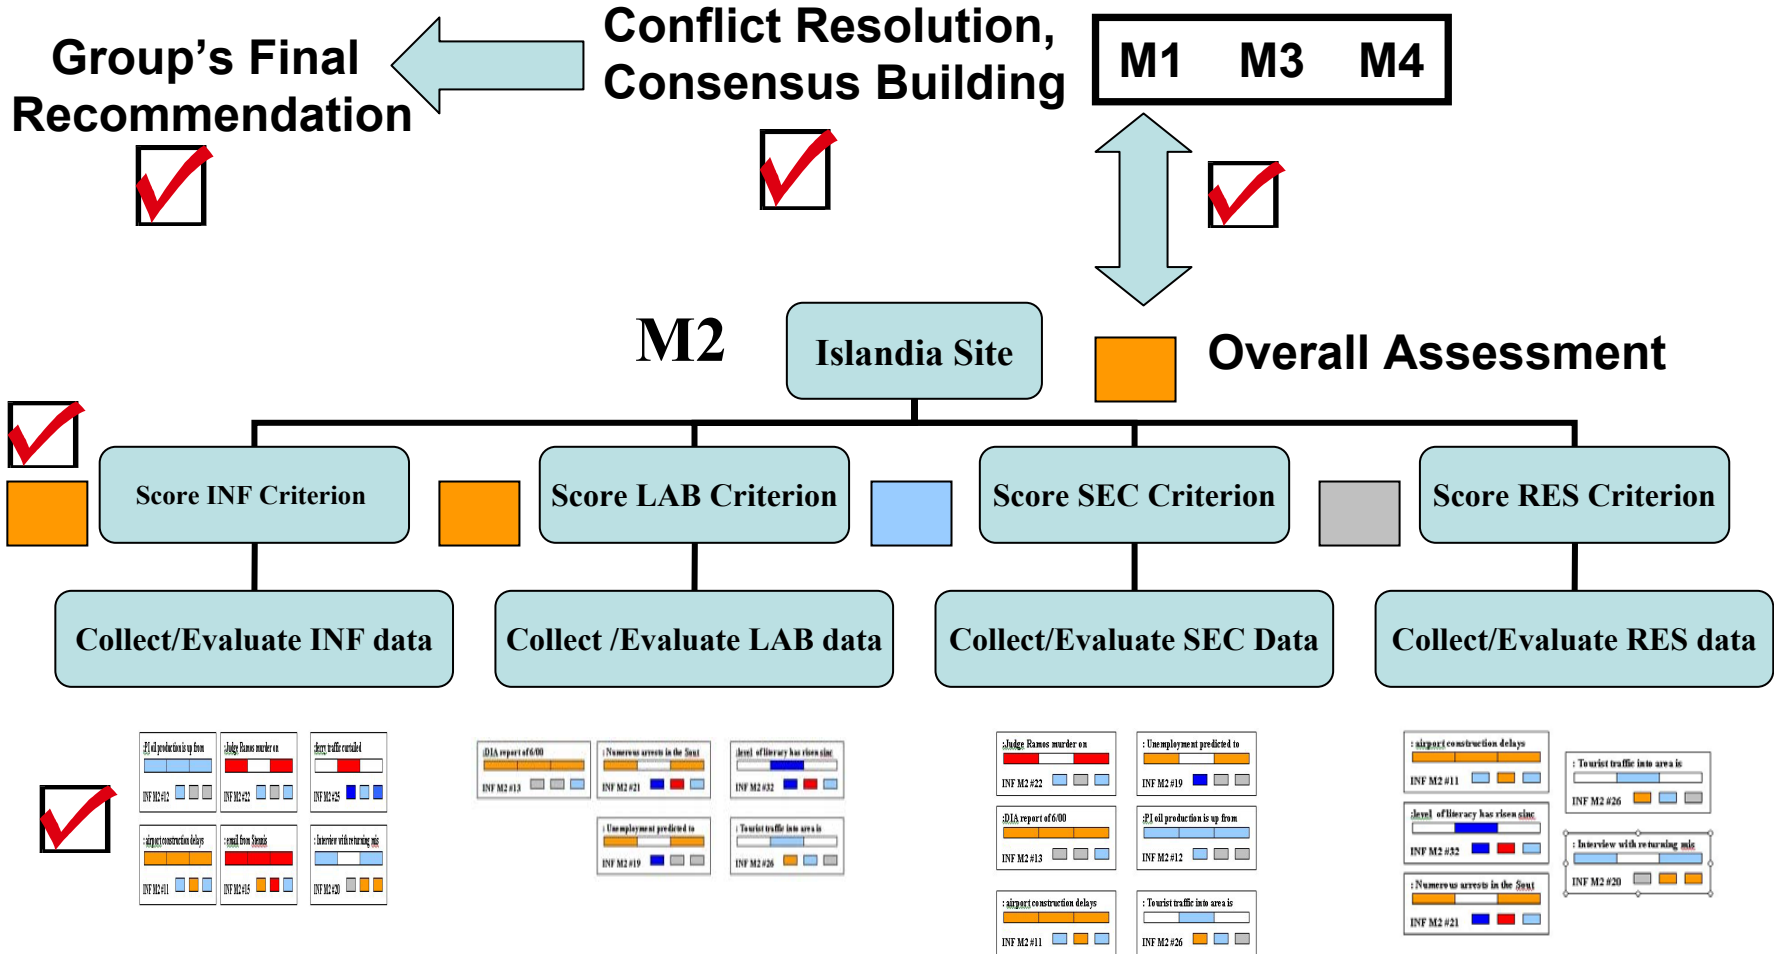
Group's Final Recommendation

Conflict Resolution, Consensus Building

M1 M3 M4

M2

Islandia Site

Overall Assessment

Score INF Criterion

Score LAB Criterion

Score SEC Criterion

Score RES Criterion

Collect/Evaluate INF data

Collect /Evaluate LAB data

Collect/Evaluate SEC Data

Collect/Evaluate RES data

:PJ oil production is up from
INF M2 #12

:Judge Ramos murder on
INF M2 #22

:ferry traffic curtailed
INF M2 #25

:airport construction delays
INF M2 #11

:email from Stennis
INF M2 #15

:Interview with returning mis
INF M2 #20

:DIA report of 6/00
INF M2 #13

:Numerous arrests in the Sout
INF M2 #21

:level of literacy has risen sinc
INF M2 #32

:Unemployment predicted to
INF M2 #19

:Tourist traffic into area is
INF M2 #26

:Judge Ramos murder on
INF M2 #22

:Unemployment predicted to
INF M2 #19

:DIA report of 6/00
INF M2 #13

:PJ oil production is up from
INF M2 #12

:airport construction delays
INF M2 #11

:Tourist traffic into area is
INF M2 #26

:airport construction delays
INF M2 #11

:Tourist traffic into area is
INF M2 #26

:level of literacy has risen sinc
INF M2 #32

:Interview with returning mis
INF M2 #20

:Numerous arrests in the Sout
INF M2 #21